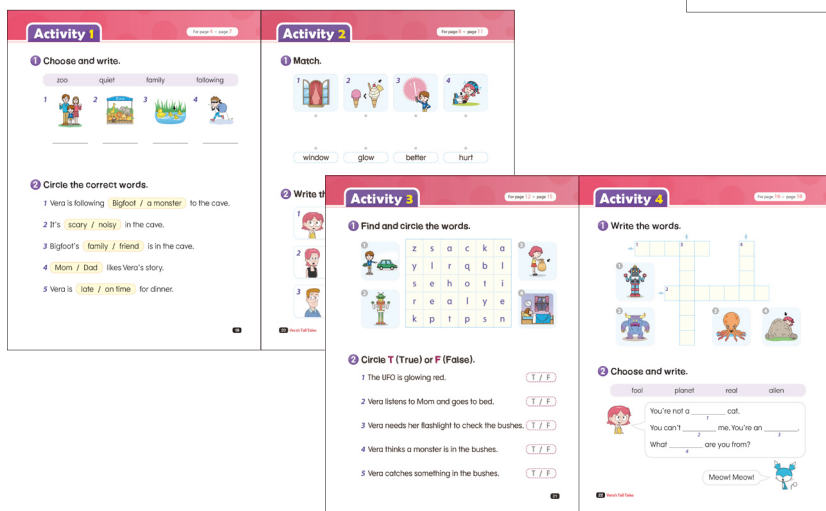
Activity 1

For page 6 ~ page 7

1 Choose and write.

zoo quiet family following

1 2 3 4

2 Circle the correct words.

1 Vera is following Bigfoot / a monster to the cave.

2 It's scary / noisy in the cave.

3 Bigfoot's family / friend is in the cave.

4 Mom / Dad likes Vera's story.

5 Vera is late / on time for dinner.

19

Activity 2

For page 8 ~ page 11

1 Match.

1 2 3 4

window glow better hurt

2 Write th

1

2

3

20 Vera's Tall Tales

Activity 3

For page 12 ~ page 15

1 Find and circle the words.

1 2 3 4

| z | s | a | c | k | a |
|---|---|---|---|---|---|
| y | l | r | q | b | l |
| s | e | h | o | t | i |
| r | e | a | l | y | e |
| k | p | t | p | s | n |

2 Circle T (True) or F (False).

1 The UFO is glowing red. T / F

2 Vera listens to Mom and goes to bed. T / F

3 Vera needs her flashlight to check the bushes. T / F

4 Vera thinks a monster is in the bushes. T / F

5 Vera catches something in the bushes. T / F

21

Activity 4

For page 16 ~ page 18

1 Write the words.

1 2 3 4

2 Choose and write.

fool planet real alien

You're not a ________ cat.
1

You can't ________ me. You're an ________.
2 3

What ________ are you from?
4

Meow! Meow!

22 Vera's Tall Tales